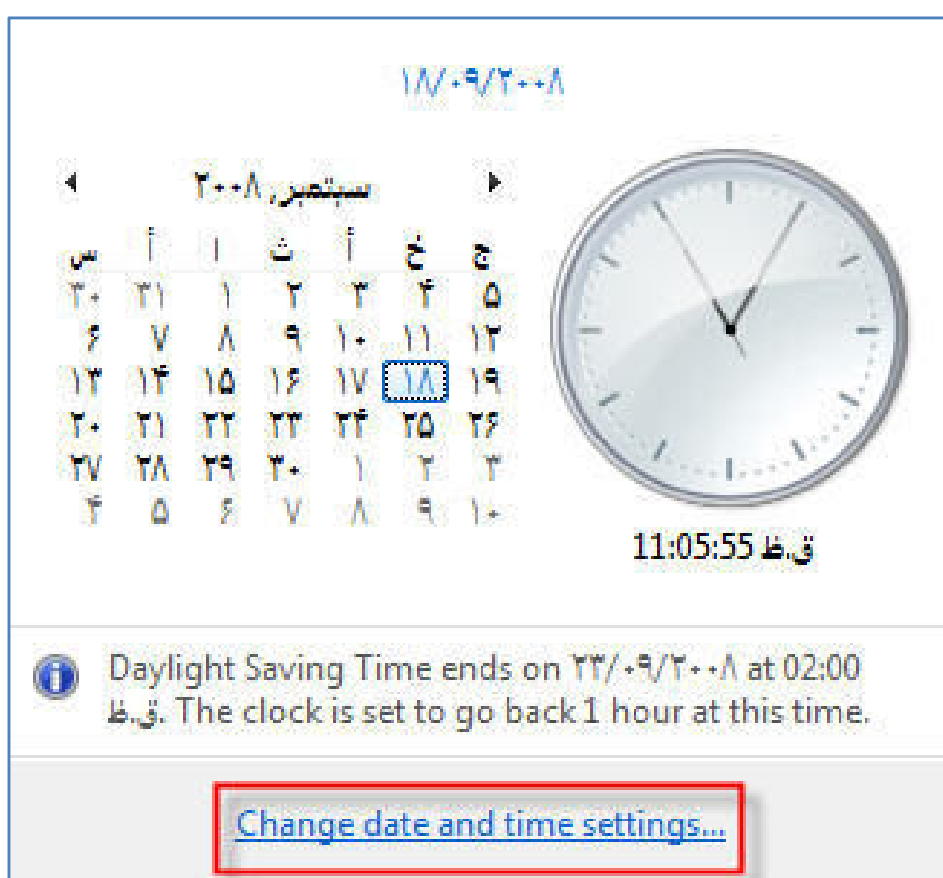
۱۸/۰۹/۲۰۰۸

سبتمبر, ۲۰۰۸

| ج | خ | أ | ث | ا | أ | س |
|---|---|---|---|---|---|---|
| ۵ | ۴ | ۳ | ۲ | ۱ | ۳۱ | ۳۰ |
| ۱۲ | ۱۱ | ۱۰ | ۹ | ۸ | ۷ | ۶ |
| ۱۹ | ۱۸ | ۱۷ | ۱۶ | ۱۵ | ۱۴ | ۱۳ |
| ۲۶ | ۲۵ | ۲۴ | ۲۳ | ۲۲ | ۲۱ | ۲۰ |
| ۳ | ۲ | ۱ | ۳۰ | ۲۹ | ۲۸ | ۲۷ |
| ۱۰ | ۹ | ۸ | ۷ | ۶ | ۵ | ۴ |

11:05:55 ق.ظ

Daylight Saving Time ends on ۲۳/۰۹/۲۰۰۸ at 02:00 ق.ظ. The clock is set to go back 1 hour at this time.

Change date and time settings...